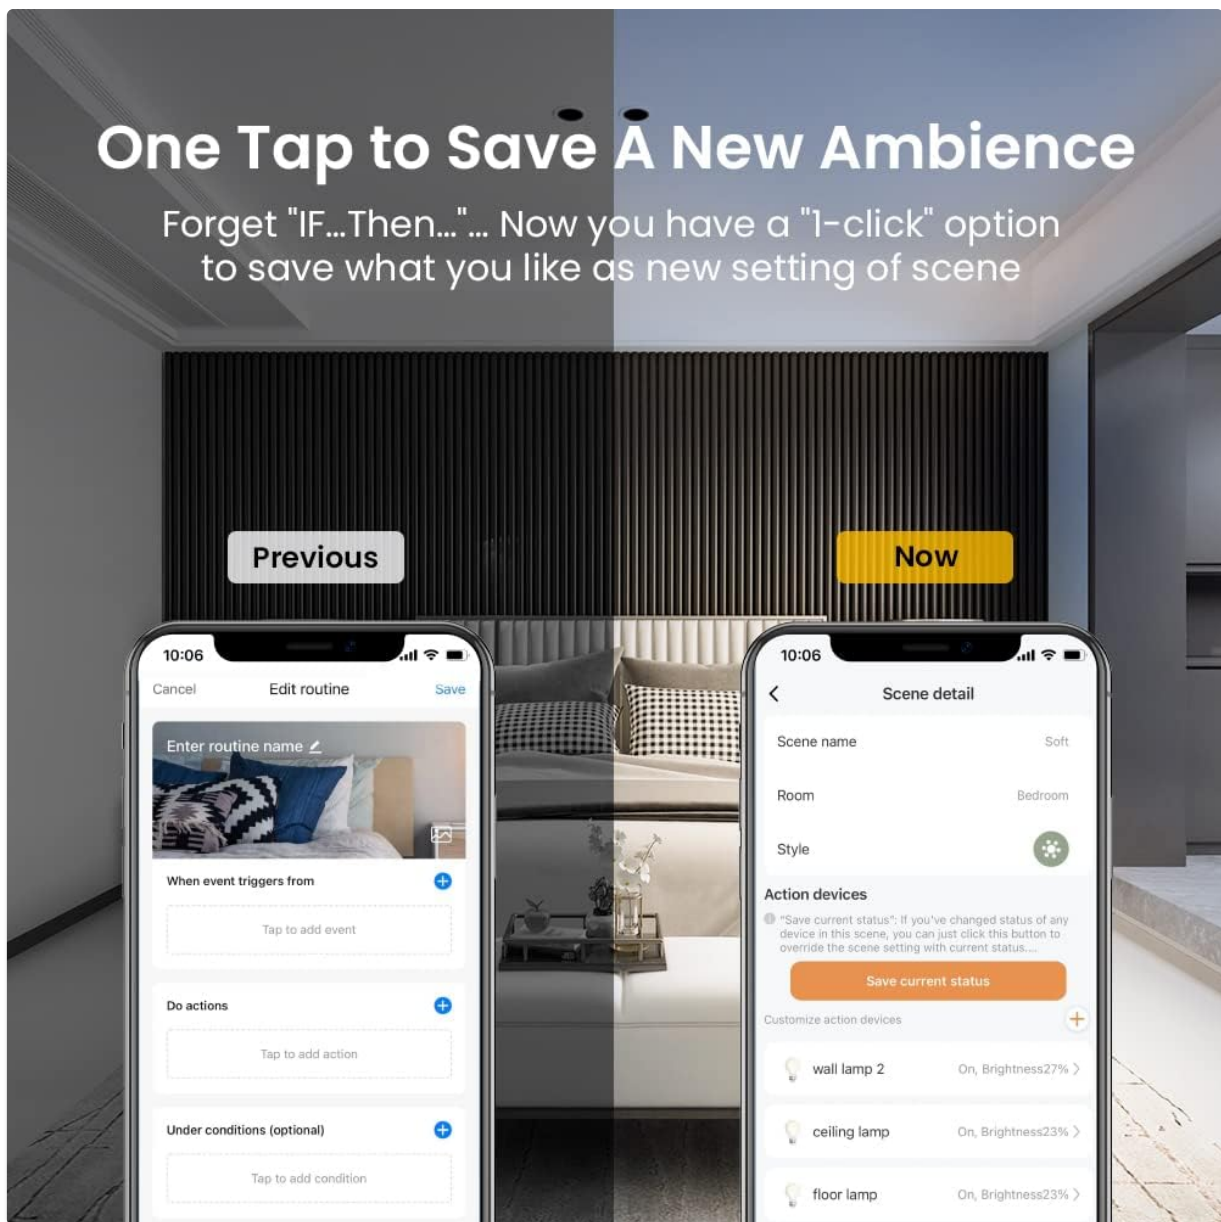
One Tap to Save A New Ambience

Forget "IF...Then..."... Now you have a "1-click" option to save what you like as new setting of scene

Previous

Now

10:06

Cancel Edit routine Save

Enter routine name

When event triggers from

Tap to add event

Do actions

Tap to add action

Under conditions (optional)

Tap to add condition

10:06

Scene detail

Scene name Soft

Room Bedroom

Style

Action devices

"Save current status": If you've changed status of any device in this scene, you can just click this button to override the scene setting with current status....

Save current status

Customize action devices

wall lamp 2 On, Brightness27%

ceiling lamp On, Brightness23%

floor lamp On, Brightness23%